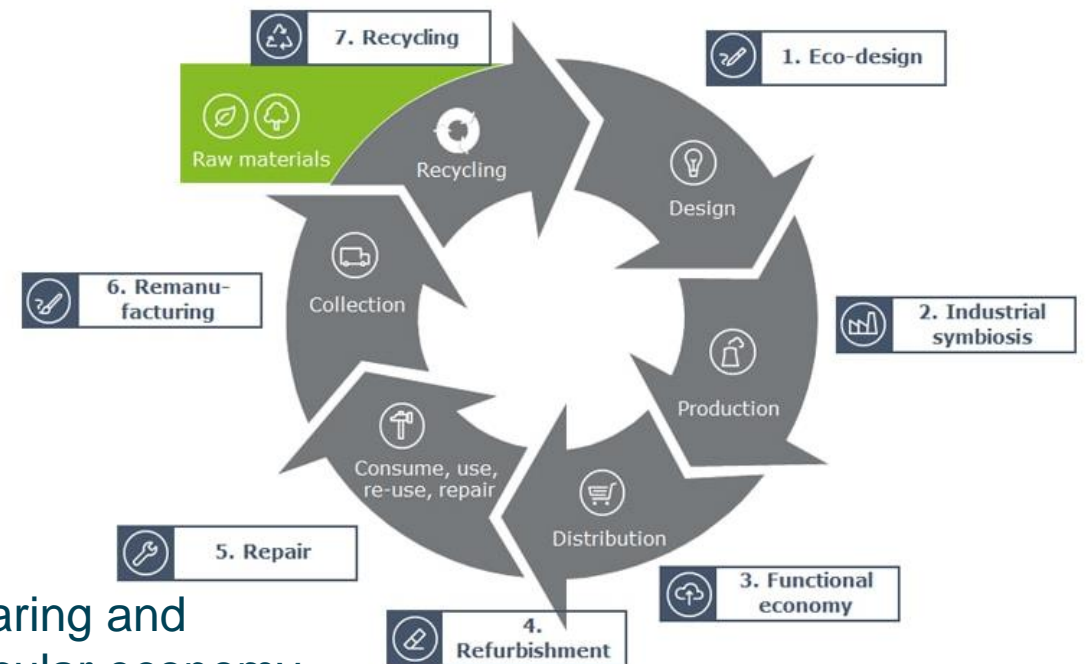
7. Recycling

1. Eco-design

Raw materials

Recycling

Design

6. Remanufacturing

Collection

2. Industrial symbiosis

Production

Consume, use, re-use, repair

Distribution

5. Repair

3. Functional economy

4. Refurbishment

aring and

ular economy